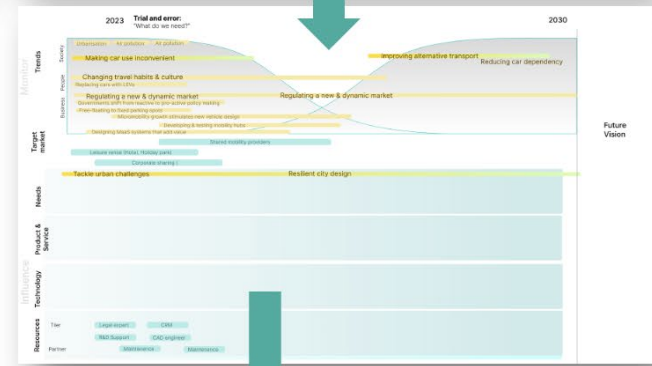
2023
Trial and error:
"What do we need?"
2030

Monitor
Trends
Society
People
Business

Urbanisation
Air pollution
Air pollution
Making car use inconvenient
Improving alternative transport
Reducing car dependency
Changing travel habits & culture
Replacing cars with LEVs
Regulating a new & dynamic market
Regulating a new & dynamic market
Governments shift from reactive to pro-active policy making
Free-floating to fixed parking spots
Micromobility growth stimulates new vehicle design
Developing & testing mobility hubs
Designing Mach systems that will decar

Target market
Shared mobility providers
Leisure renal (Note) / Holiday parks
Corporate sharing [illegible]

Tackle urban challenges
Resilient city design

Future Vision

Needs
Product & Service
Influence
Technology
Resources

Tier
Legal expert
CRM
R&D Support
CAD engineer
Partner
Maintenance
Maintenance